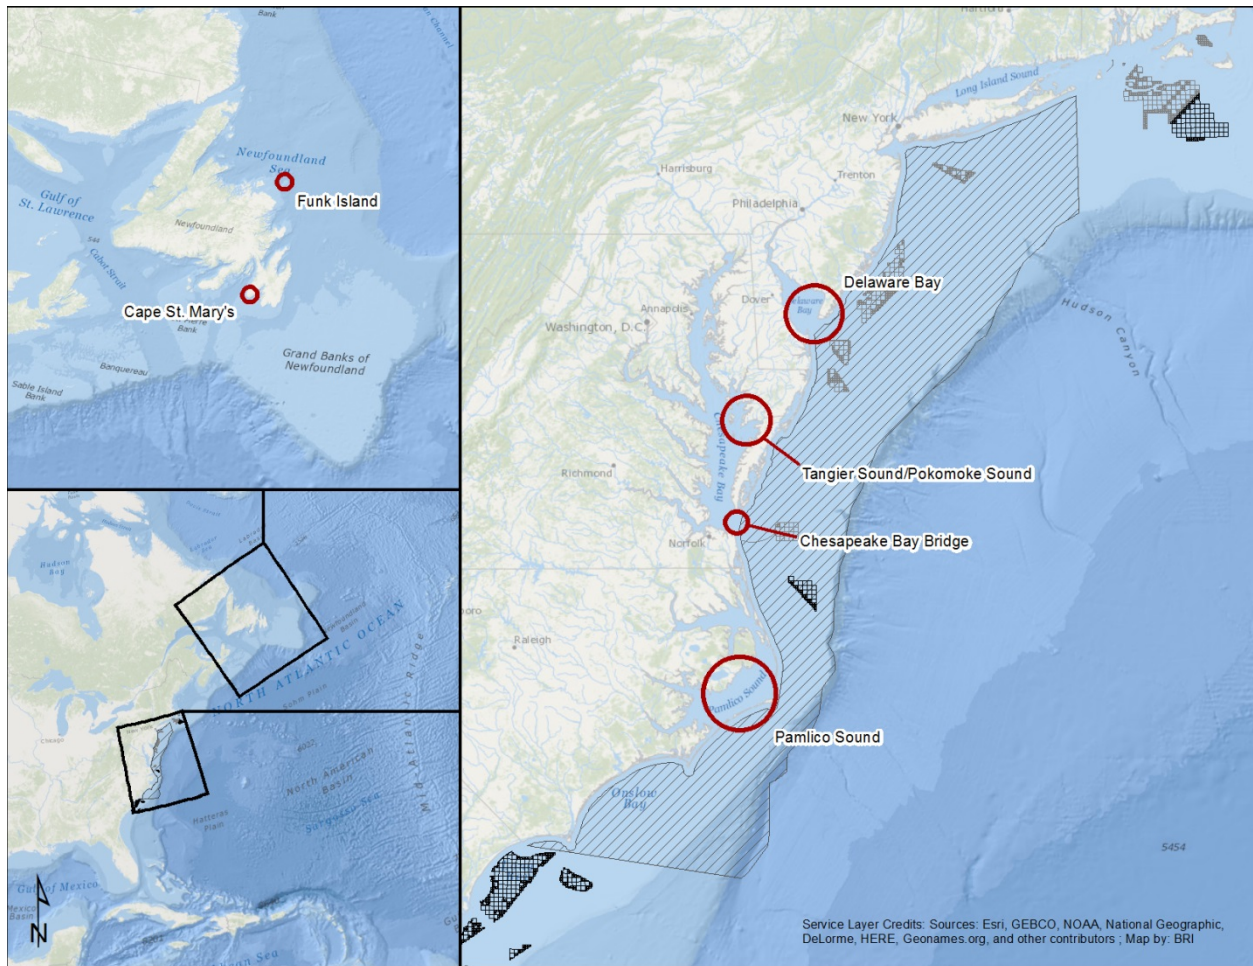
Newfoundland Sea
Funk Island
Gulf of St. Lawrence
Newfoundland
Cabot Strait
Cape St. Mary's
Grand Banks of Newfoundland
Banquereau
Sable Island Bank

Hudson Bay
NORTH ATLANTIC OCEAN
Mid-Atlantic Ridge
North American Basin
Sargasso Sea
Gulf of Mexico
N

Long Island Sound
New York
Harrisburg
Trenton
Philadelphia
Delaware Bay
Dover
Delaware Bay
Annapolis
Washington, D.C.
Hudson Canyon
Chesapeake Bay
Tangier Sound/Pokomoke Sound
Richmond
Chesapeake Bay Bridge
Norfolk
Raleigh
Pamlico Sound
Pamlico Sound
Onslow Bay
5454
Service Layer Credits: Sources: Esri, GEBCO, NOAA, National Geographic, DeLorme, HERE, Geonames.org, and other contributors ; Map by: BRI